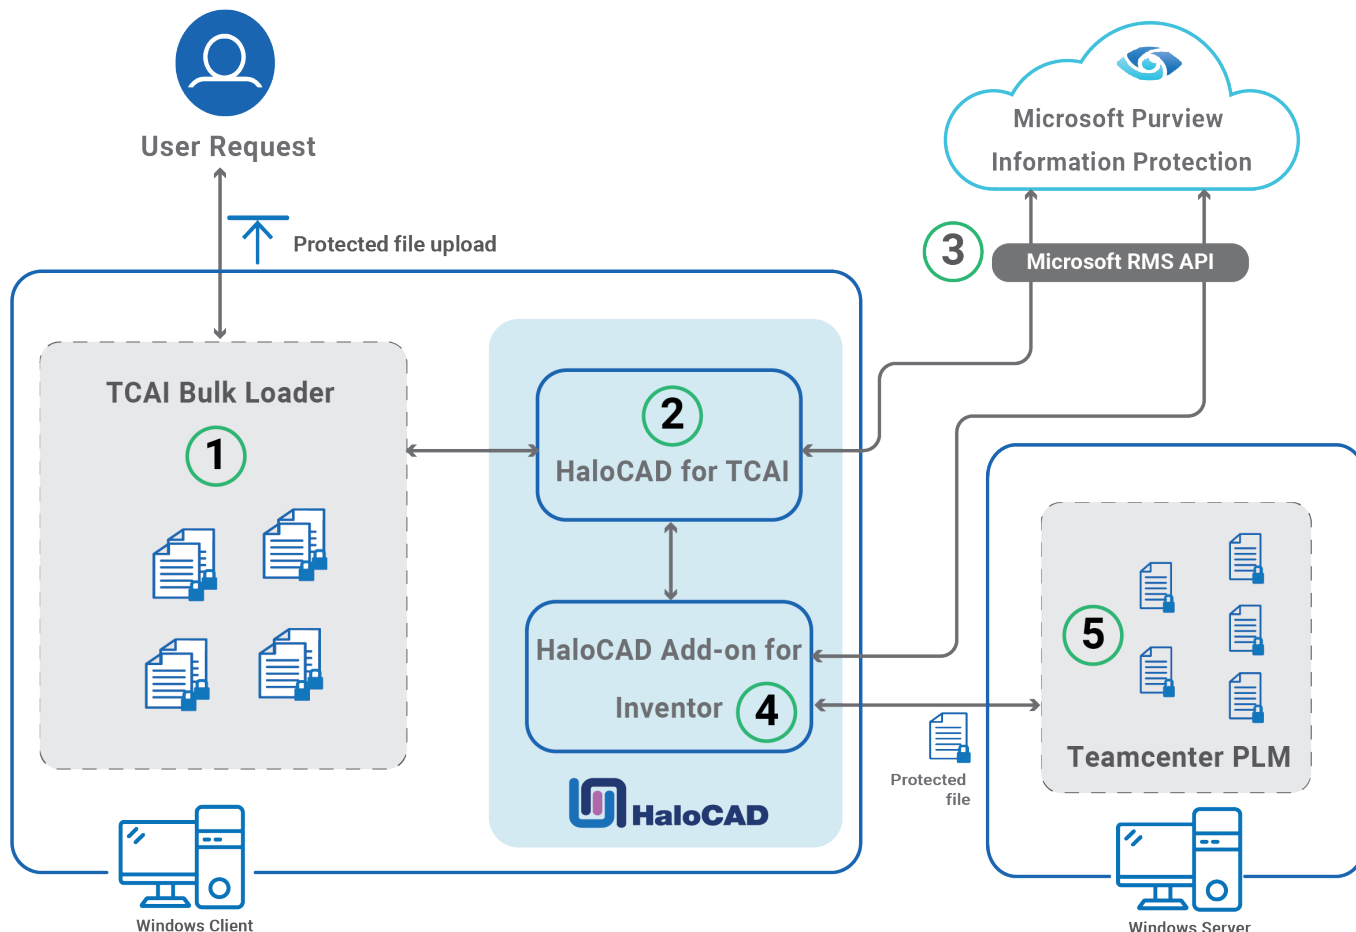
User Request

Protected file upload

Microsoft Purview Information Protection

3

Microsoft RMS API

TCAI Bulk Loader

1

2

HaloCAD for TCAI

HaloCAD Add-on for Inventor

4

5

Teamcenter PLM

Protected file

HaloCAD

Windows Client

Windows Server